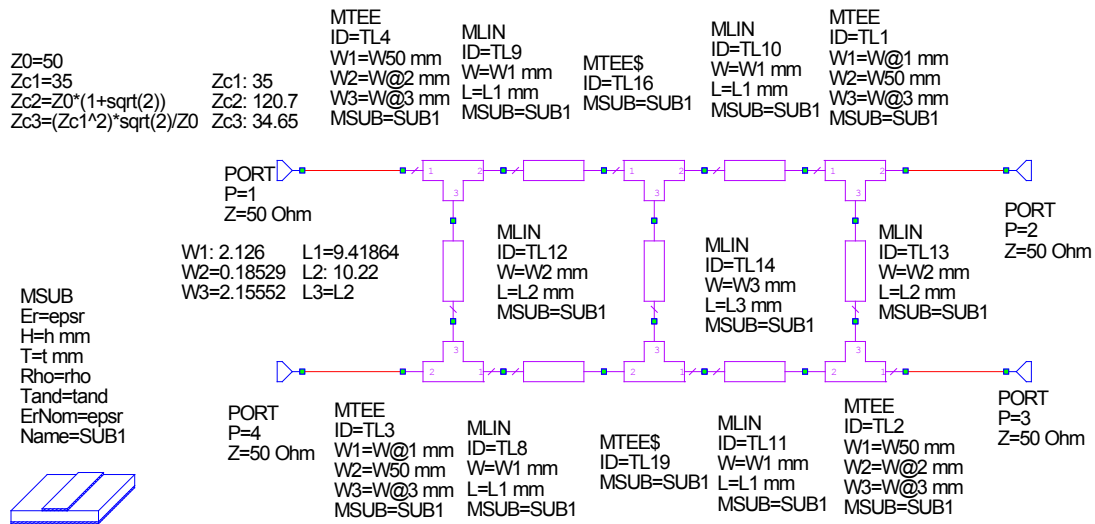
Z0=50
Zc1=35
Zc2=Z0*(1+sqrt(2))
Zc3=(Zc1^2)*sqrt(2)/Z0

Zc1: 35
Zc2: 120.7
Zc3: 34.65

MTEE
ID=TL4
W1=W50 mm
W2=W@2 mm
W3=W@3 mm
MSUB=SUB1

MLIN
ID=TL9
W=W1 mm
L=L1 mm
MSUB=SUB1

MTEE$
ID=TL16
MSUB=SUB1

MLIN
ID=TL10
W=W1 mm
L=L1 mm
MSUB=SUB1

MTEE
ID=TL1
W1=W@1 mm
W2=W50 mm
W3=W@3 mm
MSUB=SUB1

PORT
P=1
Z=50 Ohm

1 2 3 1 2 3 1 2 3

PORT
P=2
Z=50 Ohm

W1: 2.126
W2=0.18529
W3=2.15552

L1=9.41864
L2: 10.22
L3=L2

MLIN
ID=TL12
W=W2 mm
L=L2 mm
MSUB=SUB1

MLIN
ID=TL14
W=W3 mm
L=L3 mm
MSUB=SUB1

MLIN
ID=TL13
W=W2 mm
L=L2 mm
MSUB=SUB1

MSUB
Er=epsr
H=h mm
T=t mm
Rho=rho
Tand=tand
ErNom=epsr
Name=SUB1

3 2 1 3 2 1 3 2 1

PORT
P=4
Z=50 Ohm

MTEE
ID=TL3
W1=W@1 mm
W2=W50 mm
W3=W@3 mm
MSUB=SUB1

MLIN
ID=TL8
W=W1 mm
L=L1 mm
MSUB=SUB1

MTEE$
ID=TL19
MSUB=SUB1

MLIN
ID=TL11
W=W1 mm
L=L1 mm
MSUB=SUB1

MTEE
ID=TL2
W1=W50 mm
W2=W@2 mm
W3=W@3 mm
MSUB=SUB1

PORT
P=3
Z=50 Ohm